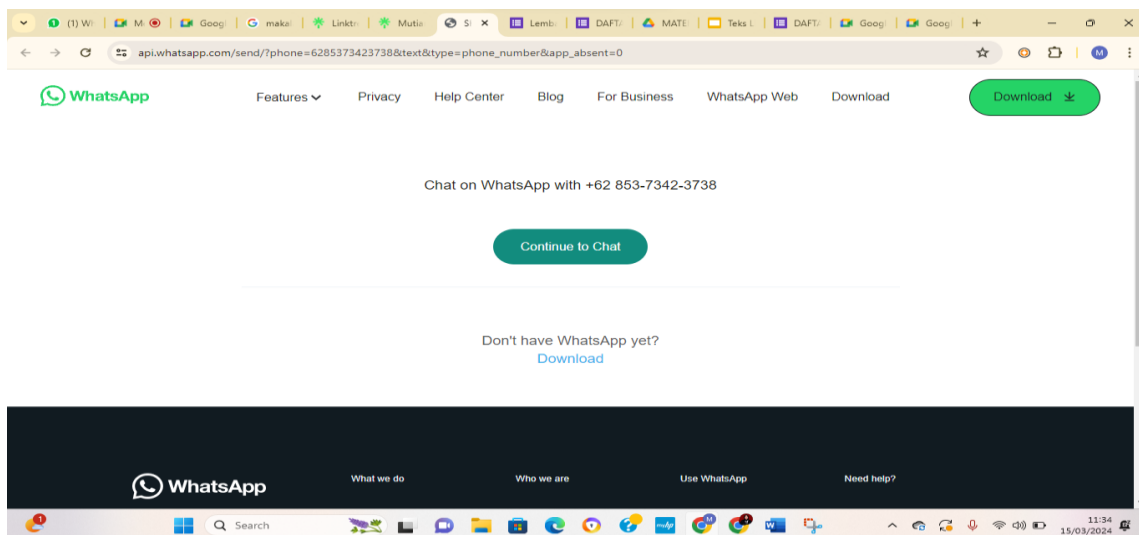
(1) Wh | M | Googl | G makal | Linktr | Mutia | Sl × | Lemb | DAFTA | MATE | Teks L | DAFTA | Googl | Googl | +

api.whatsapp.com/send/?phone=6285373423738&text&type=phone_number&app_absent=0

M

WhatsApp

Features

Privacy

Help Center

Blog

For Business

WhatsApp Web

Download

Download

Chat on WhatsApp with +62 853-7342-3738

Continue to Chat

Don't have WhatsApp yet?
Download

WhatsApp

What we do

Who we are

Use WhatsApp

Need help?

Search

11:34
15/03/2024